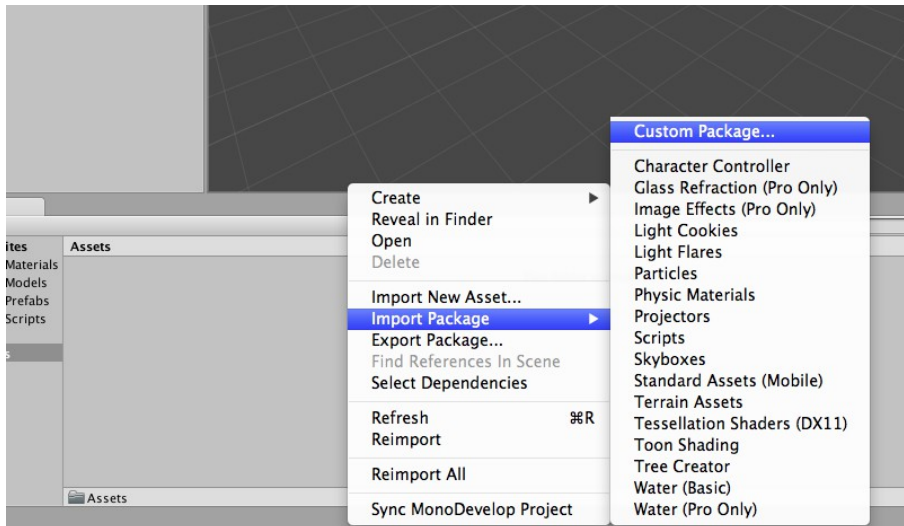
ites
Materials
Models
Prefabs
Scripts
s

Assets

Assets

Create
Reveal in Finder
Open
Delete

Import New Asset...
Import Package
Export Package...
Find References In Scene
Select Dependencies

Refresh ⌘R
Reimport

Reimport All

Sync MonoDevelop Project

Custom Package...

Character Controller
Glass Refraction (Pro Only)
Image Effects (Pro Only)
Light Cookies
Light Flares
Particles
Physic Materials
Projectors
Scripts
Skyboxes
Standard Assets (Mobile)
Terrain Assets
Tessellation Shaders (DX11)
Toon Shading
Tree Creator
Water (Basic)
Water (Pro Only)